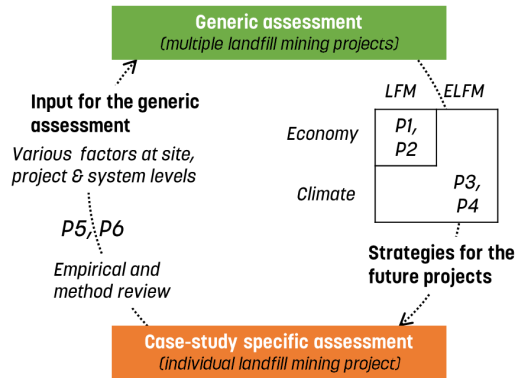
Generic assessment
(multiple landfill mining projects)

Input for the generic assessment

Various factors at site, project & system levels

P5, P6

Empirical and method review

LFM

ELFM

Economy

P1, P2

Climate

P3, P4

Strategies for the future projects

Case-study specific assessment
(individual landfill mining project)